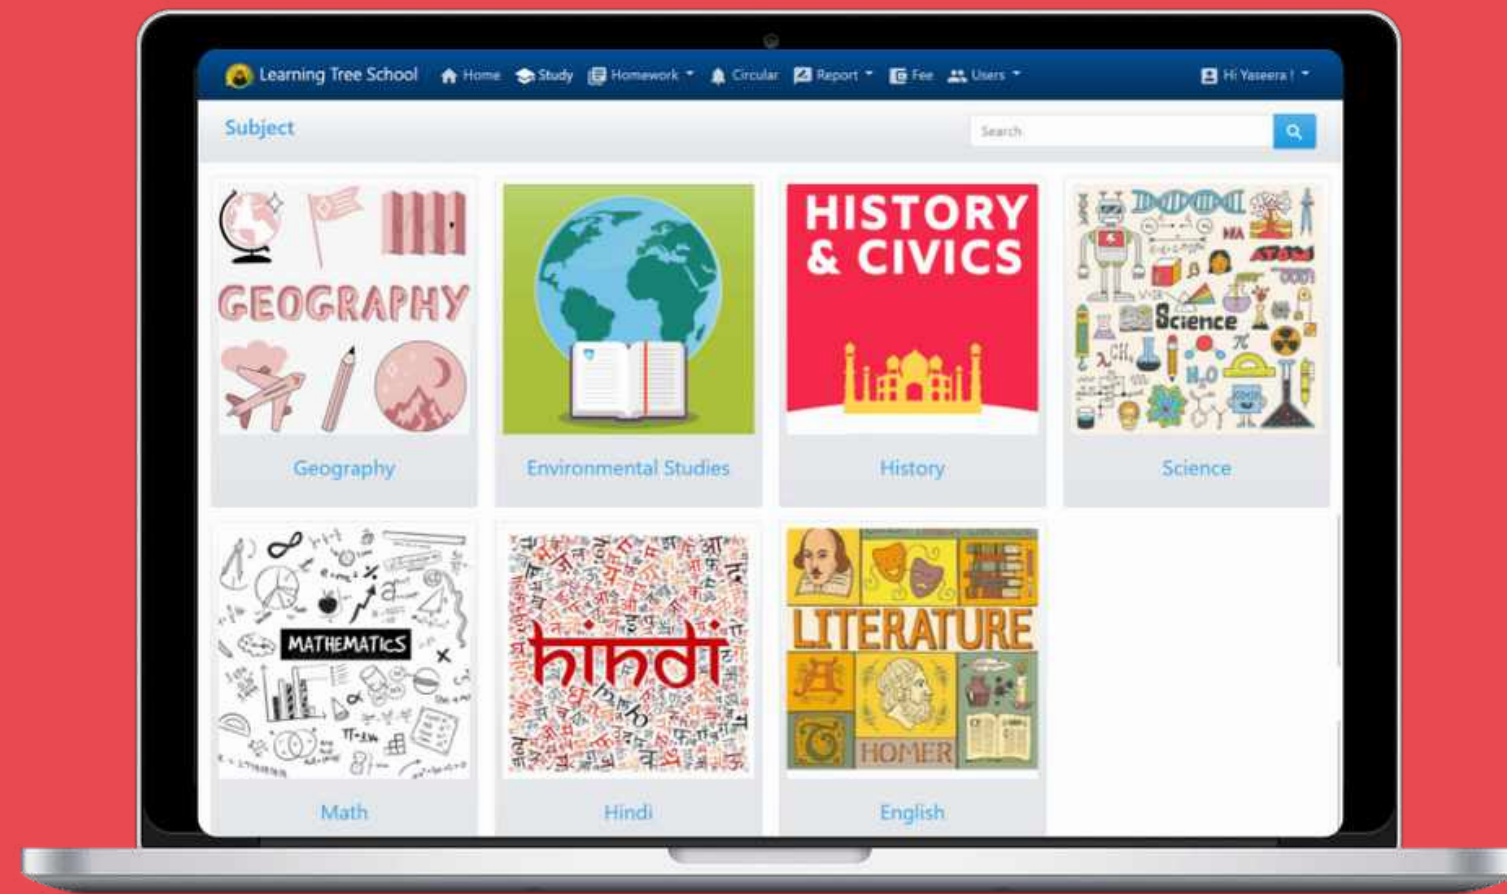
Learning Tree School Home Study Homework Circular Report Fee Users Hi Yaseera !

Subject

Search

GEOGRAPHY

Geography

Environmental Studies

HISTORY & CIVICS

History

Science

Science

MATHEMATICS

Math

hindi

Hindi

LITERATURE

HOMER

English